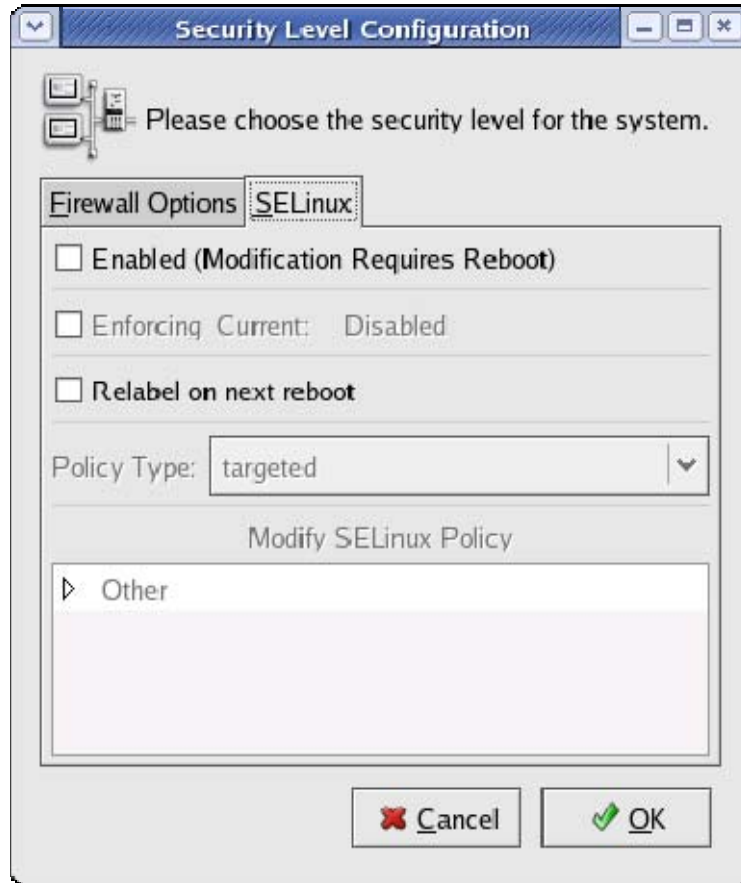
Security Level Configuration

Please choose the security level for the system.

Firewall Options SELinux

Enabled (Modification Requires Reboot)

Enforcing Current: Disabled

Relabel on next reboot

Policy Type: targeted

Modify SELinux Policy

Other

Cancel OK